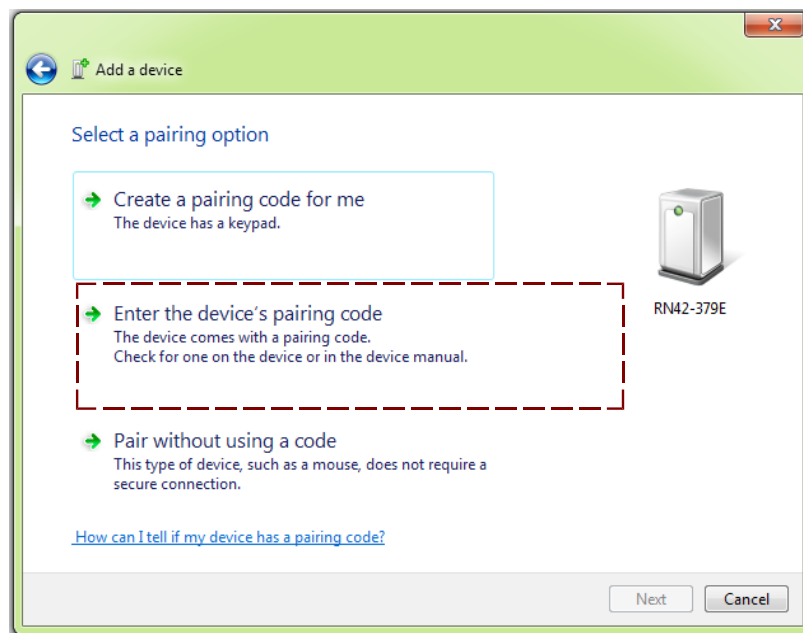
Add a device

Select a pairing option

Create a pairing code for me
The device has a keypad.

Enter the device's pairing code
The device comes with a pairing code.
Check for one on the device or in the device manual.

RN42-379E

Pair without using a code
This type of device, such as a mouse, does not require a secure connection.

How can I tell if my device has a pairing code?

Next Cancel